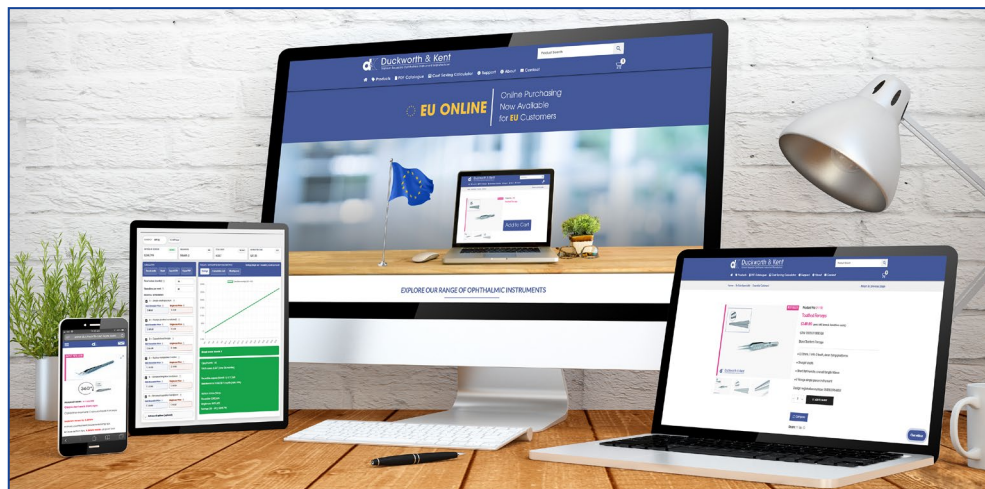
Duckworth & Kent

Product Search

Products  PDF Catalogue  Cost Saving Calculator  Support  About  Contact

EU ONLINE

Online Purchasing Now Available for EU Customers

Add to Cart

EXPLORE OUR RANGE OF OPHTHALMIC INSTRUMENTS

Duckworth & Kent

Tying Forceps

Add to Basket

Samsung